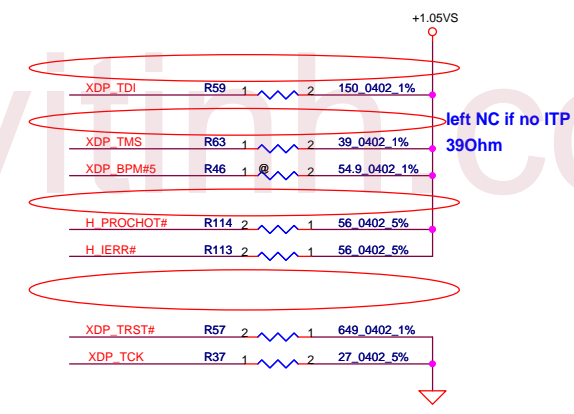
+1.05VS

XDP_TDI R59 1 2 150_0402_1%

left NC if no ITP
39Ohm

XDP_TMS R63 1 2 39_0402_1%

XDP_BPM#5 R46 1 @ 2 54.9_0402_1%

H_PROCHOT# R114 2 1 56_0402_5%

H_IERR# R113 2 1 56_0402_5%

XDP_TRST# R57 2 1 649_0402_1%

XDP_TCK R37 1 2 27_0402_5%

vitinh.co